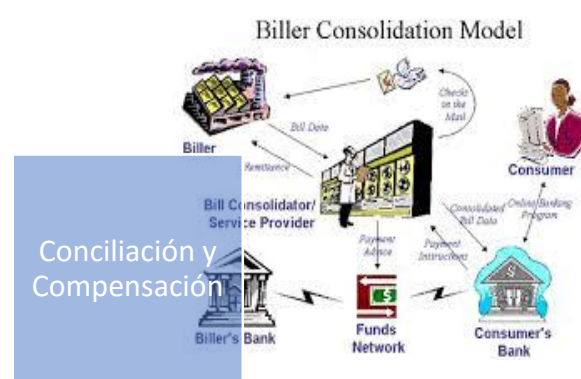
Biller Consolidation Model

Checks in the Mail

Bill Data

Biller

Remittance

Consumer

Bill Consolidator/ Service Provider

Consolidated Bill Data

Online Banking Program

Payment Advice

Payment Instructions

Conciliación y Compensación

Biller's Bank

Funds Network

Consumer's Bank